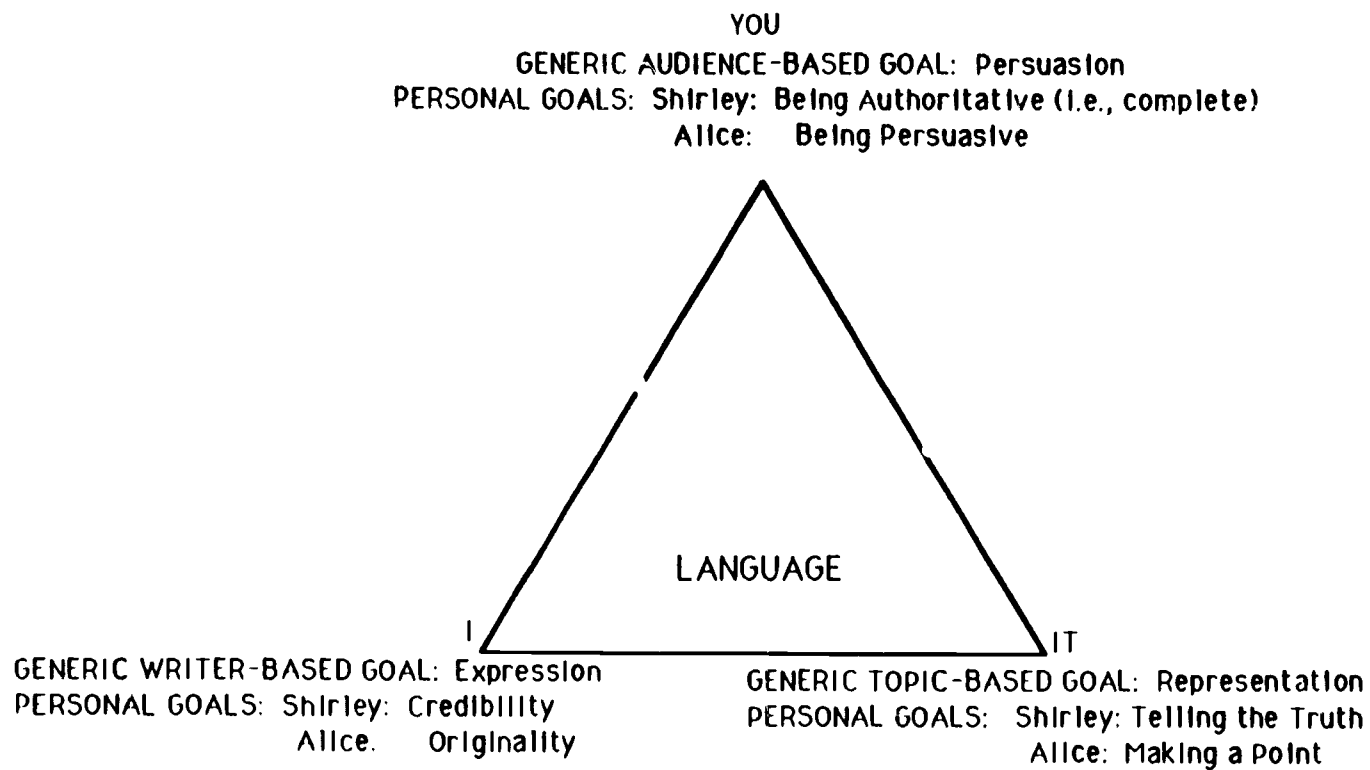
YOU
GENERIC AUDIENCE-BASED GOAL: Persuasion
PERSONAL GOALS: Shirley: Being Authoritative (i.e., complete)
Alice: Being Persuasive

LANGUAGE

I

GENERIC WRITER-BASED GOAL: Expression
PERSONAL GOALS: Shirley: Credibility
Alice. Originality

IT

GENERIC TOPIC-BASED GOAL: Representation
PERSONAL GOALS: Shirley: Telling the Truth
Alice: Making a Point